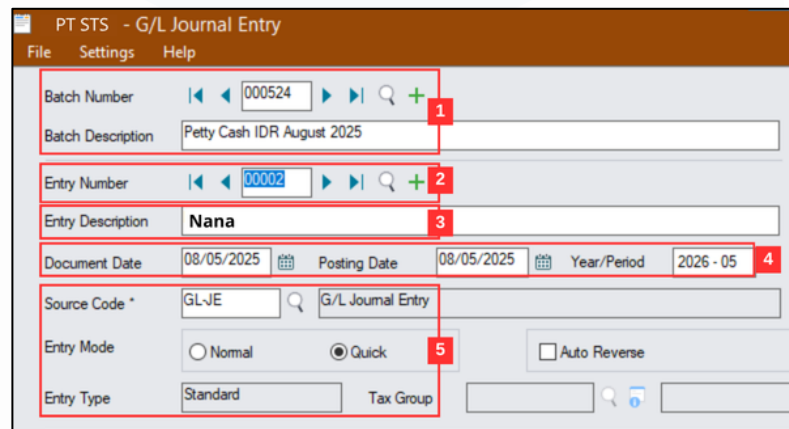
PT STS - G/L Journal Entry

File Settings Help

Batch Number 000524

1

Batch Description Petty Cash IDR August 2025

Entry Number 00002

2

Entry Description Nana

3

Document Date 08/05/2025 Posting Date 08/05/2025 Year/Period 2026 - 05

4

Source Code * GL-JE G/L Journal Entry

Entry Mode Normal Quick

5

Auto Reverse

Entry Type Standard Tax Group